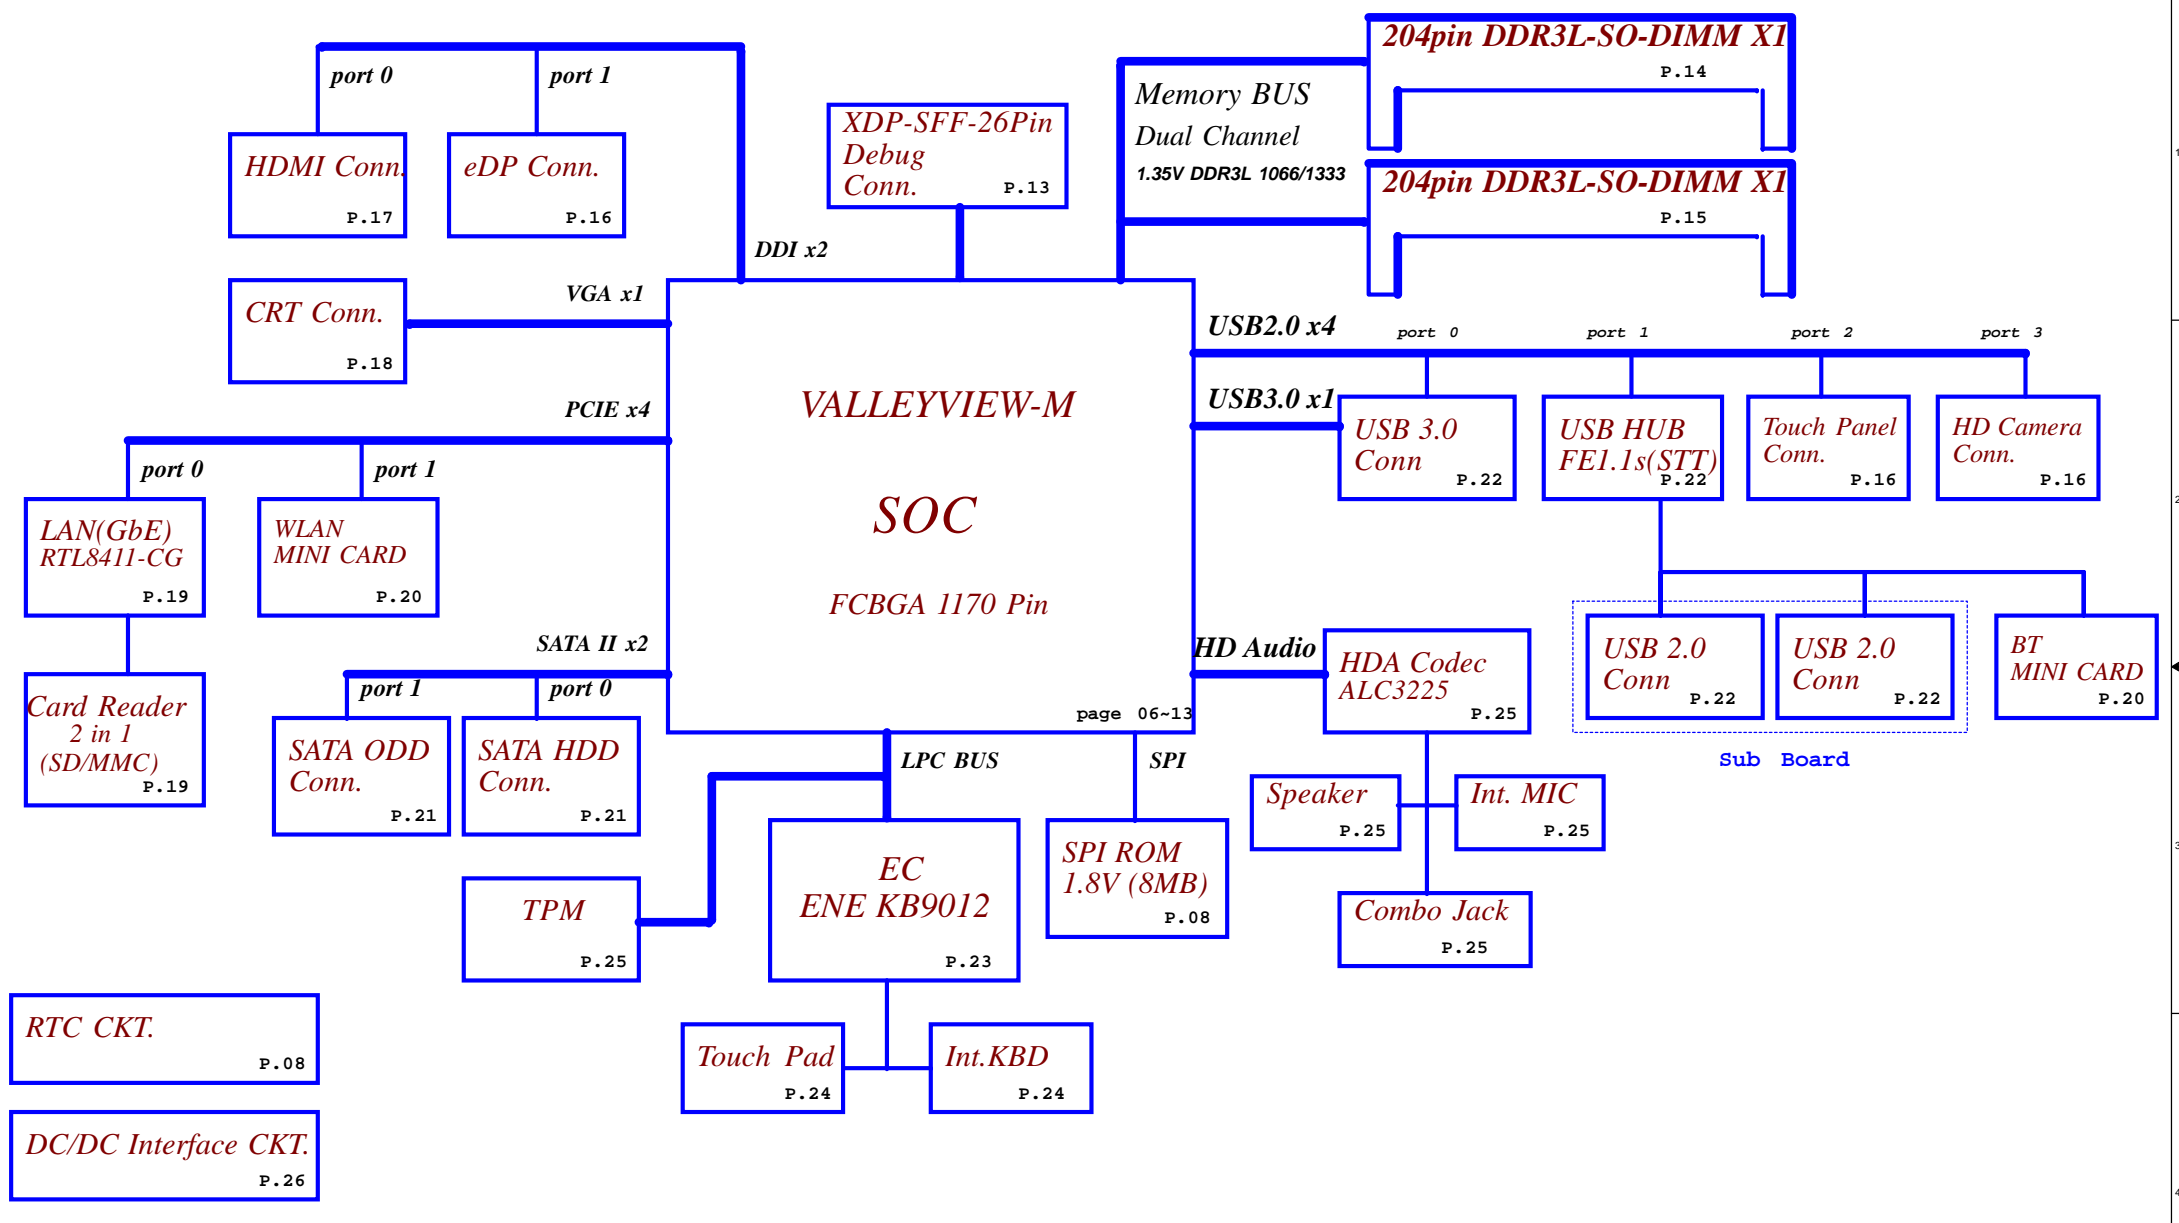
port 0
port 1

HDMI Conn.
P.17

eDP Conn.
P.16

XDP-SFF-26Pin Debug Conn.
P.13

Memory BUS
Dual Channel
1.35V DDR3L 1066/1333

204pin DDR3L-SO-DIMM X1
P.14

204pin DDR3L-SO-DIMM X1
P.15

DDI x2

CRT Conn.
P.18

VGA x1

USB2.0 x4
port 0
port 1
port 2
port 3

PCIE x4

VALLEYVIEW-M

SOC

FCBGA 1170 Pin

USB3.0 x1

USB 3.0 Conn
P.22

USB HUB FE1.1s(STT)
P.22

Touch Panel Conn.
P.16

HD Camera Conn.
P.16

port 0
port 1

LAN(GbE) RTL8411-CG
P.19

WLAN MINI CARD
P.20

SATA II x2

HD Audio

HDA Codec ALC3225
P.25

USB 2.0 Conn
P.22

USB 2.0 Conn
P.22

BT MINI CARD
P.20

Card Reader 2 in 1 (SD/MMC)
P.19

port 1
port 0

SATA ODD Conn.
P.21

SATA HDD Conn.
P.21

page 06~13

LPC BUS

SPI

Sub Board

Speaker
P.25

Int. MIC
P.25

EC ENE KB9012
P.23

SPI ROM 1.8V (8MB)
P.08

TPM
P.25

Combo Jack
P.25

RTC CKT.
P.08

Touch Pad
P.24

Int.KBD
P.24

DC/DC Interface CKT.
P.26